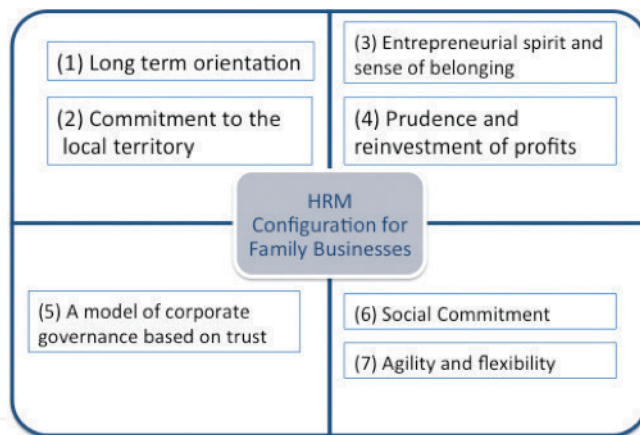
(1) Long term orientation

(2) Commitment to the local territory

(3) Entrepreneurial spirit and sense of belonging

(4) Prudence and reinvestment of profits

HRM Configuration for Family Businesses

(5) A model of corporate governance based on trust

(6) Social Commitment

(7) Agility and flexibility